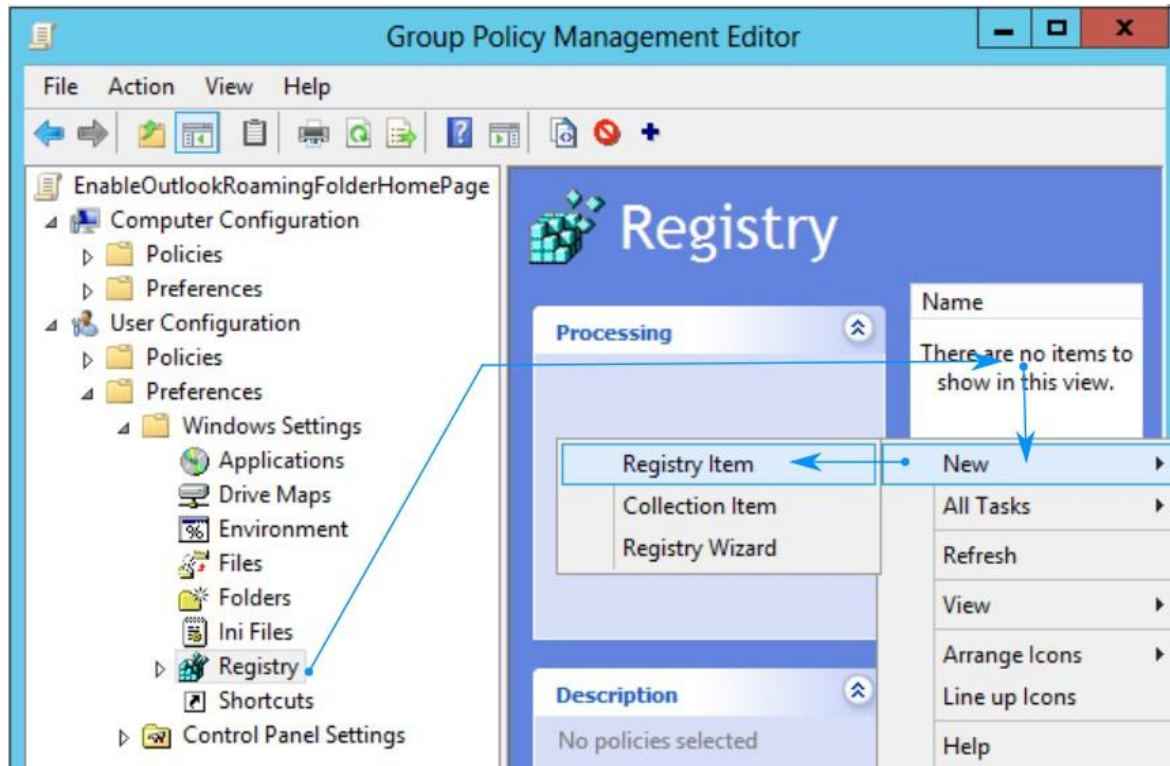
Group Policy Management Editor

File Action View Help

EnableOutlookRoamingFolderHomePage
Computer Configuration
Policies
Preferences
User Configuration
Policies
Preferences
Windows Settings
Applications
Drive Maps
Environment
Files
Folders
Ini Files
Registry
Shortcuts
Control Panel Settings

Registry

Processing

Description

No policies selected

Name

There are no items to show in this view.

Registry Item
Collection Item
Registry Wizard

New
All Tasks
Refresh
View
Arrange Icons
Line up Icons
Help